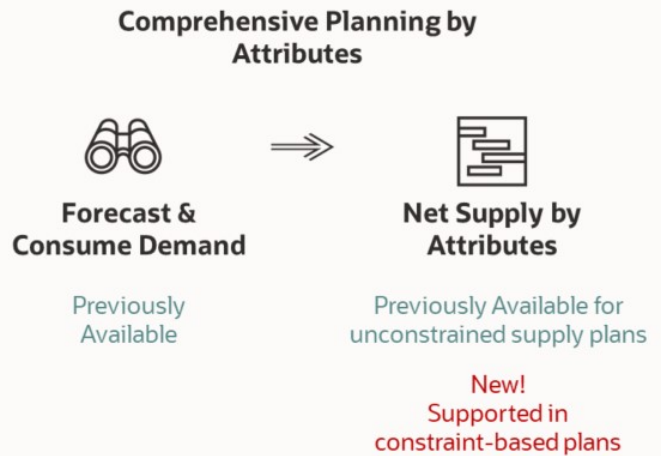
Comprehensive Planning by Attributes

Forecast & Consume Demand

Previously Available

Net Supply by Attributes

Previously Available for unconstrained supply plans

New! Supported in constraint-based plans